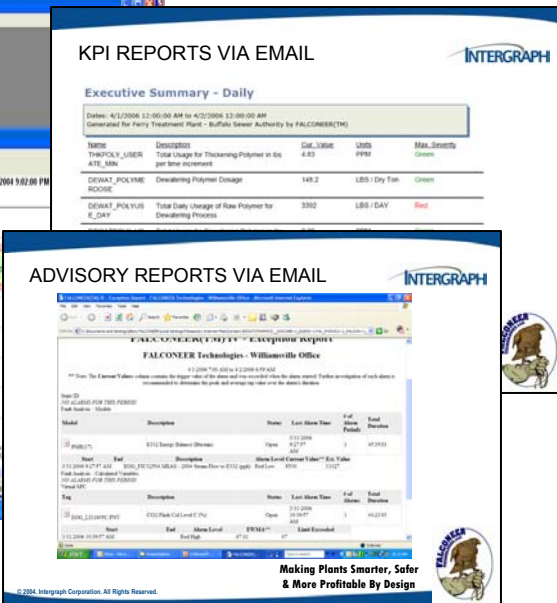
2004 9:02:00 PM

KPI REPORTS VIA EMAIL

INTERGRAPH

Executive Summary - Daily

Dates: 4/1/2006 12:00:00 AM to 4/2/2006 12:00:00 AM
Generated for Ferry Treatment Plant - Buffalo Sewer Authority by FALCONEER(TM)

| Name | Description | Cur. Value | Units | Max. Severity |
|---|---|---|---|---|
| THKPOLY_USERATE_MIN | Total Usage for Thickening Polymer in lbs per time increment | 4.83 | PPM | Green |
| DEWAT_POLYMEROOSE | Dewatering Polymer Dosage | 148.2 | LBS / Dry Ton | Green |
| DEWAT_POLYUSE_DAY | Total Daily Usage of Raw Polymer for Dewatering Process | 3392 | LBS / DAY | Red |

ADVISORY REPORTS VIA EMAIL

INTERGRAPH

FALCONEER(TM)IV - Exception Report

FALCONEER Technologies - Williamsville Office

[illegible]

Making Plants Smarter, Safer & More Profitable By Design

© 2004. Intergraph Corporation. All Rights Reserved.